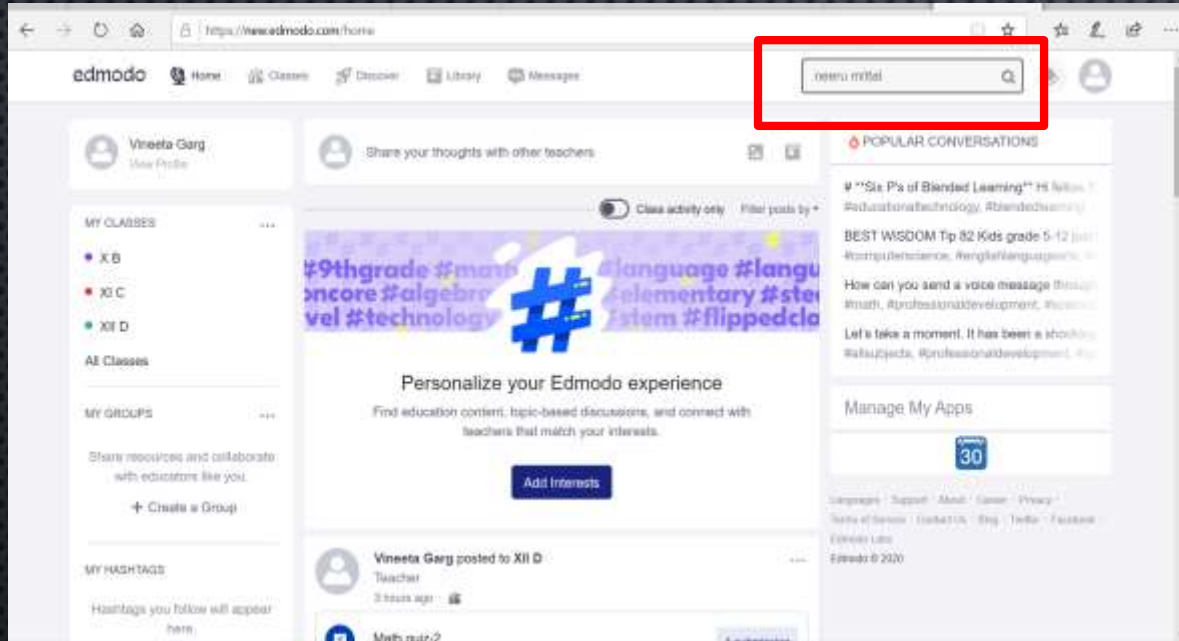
https://new.edmodo.com/home

edmodo Home Classes Discover Library Messages

neeru mittal

Vineeta Garg
View Profile

Share your thoughts with other teachers

POPULAR CONVERSATIONS

# **Six P's of Blended Learning** Hi fellow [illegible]
#educationaltechnology, #blendedlearning

BEST WISDOM Tip 82 Kids grade 5-12 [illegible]
#computerscience, #englishlanguagearts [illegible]

How can you send a voice message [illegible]
#math, #professionaldevelopment, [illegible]

Let's take a moment. It has been a shocking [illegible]
#allsubjects, #professionaldevelopment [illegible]

MY CLASSES ...
X B
XI C
XII D
All Classes

Class activity only Filter posts by

#9thgrade #math #language #langu
oncore #algebra #elementary #ste
vel #technology #stem #flippedcla

Personalize your Edmodo experience

Find education content, topic-based discussions, and connect with teachers that match your interests.

Add Interests

Manage My Apps

30

Languages · Support · About · Career · Privacy · Terms of Service · Contact Us · Blog · Twitter · Facebook
Edmodo Labs
Edmodo © 2020

MY GROUPS ...
Share resources and collaborate with educators like you.
+ Create a Group

MY HASHTAGS
Hashtags you follow will appear here.

Vineeta Garg posted to XII D
Teacher
3 hours ago

Math quiz-2